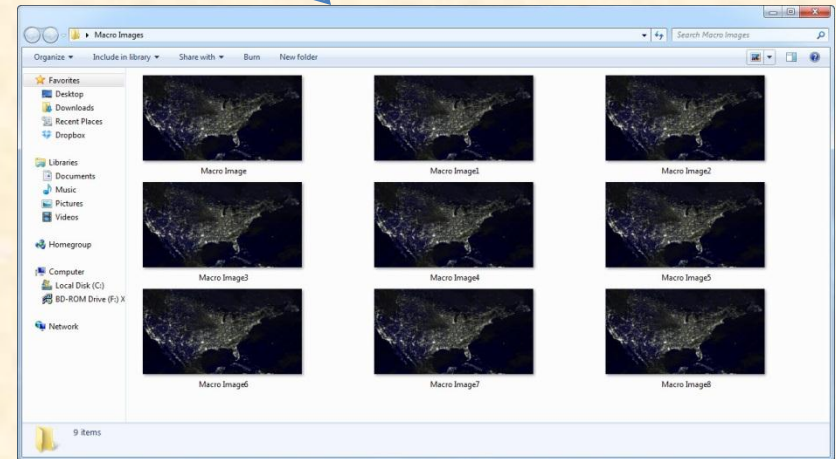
Macro Images

Search Macro Images

Organize ▾ Include in library ▾ Share with ▾ Burn New folder

Favorites
Desktop
Downloads
Recent Places
Dropbox

Libraries
Documents
Music
Pictures
Videos

Homegroup

Computer
Local Disk (C:)
BD-ROM Drive (F:) X

Network

Macro Image
Macro Image1
Macro Image2
Macro Image3
Macro Image4
Macro Image5
Macro Image6
Macro Image7
Macro Image8

9 items